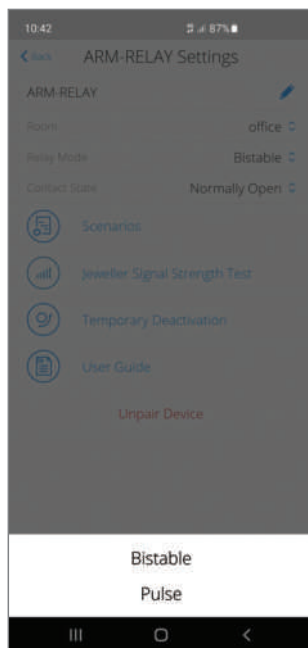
10:42

87%

< Back ARM-RELAY Settings

ARM-RELAY

Room office

Relay Mode Bistable

Contact State Normally Open

Scenarios

Jeweller Signal Strength Test

Temporary Deactivation

User Guide

Unpair Device

Bistable

Pulse